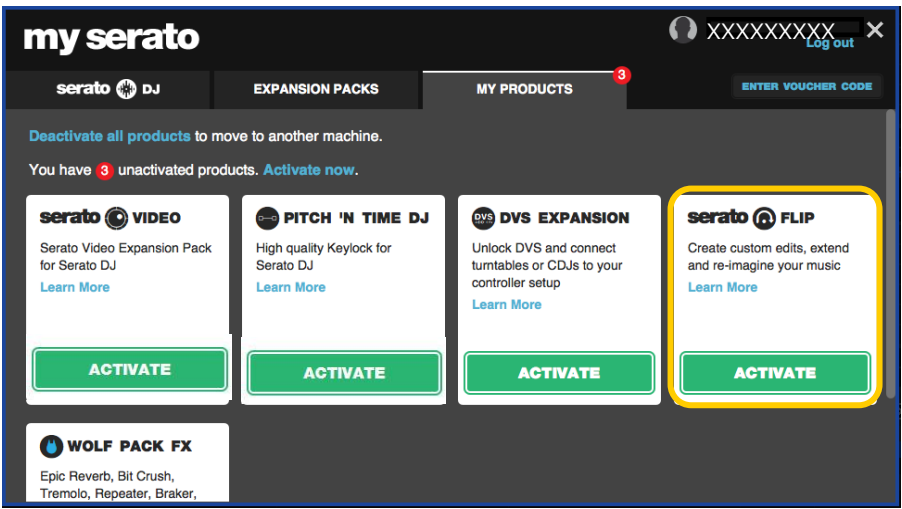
my serato

XXXXXXXXX Log out

serato DJ

EXPANSION PACKS

MY PRODUCTS 3

ENTER VOUCHER CODE

Deactivate all products to move to another machine.

You have 3 unactivated products. Activate now.

serato VIDEO

Serato Video Expansion Pack for Serato DJ

Learn More

ACTIVATE

PITCH 'N TIME DJ

High quality Keylock for Serato DJ

Learn More

ACTIVATE

DVS DVS EXPANSION

Unlock DVS and connect turntables or CDJs to your controller setup

Learn More

ACTIVATE

serato FLIP

Create custom edits, extend and re-imagine your music

Learn More

ACTIVATE

WOLF PACK FX

Epic Reverb, Bit Crush, Tremolo, Repeater, Braker,